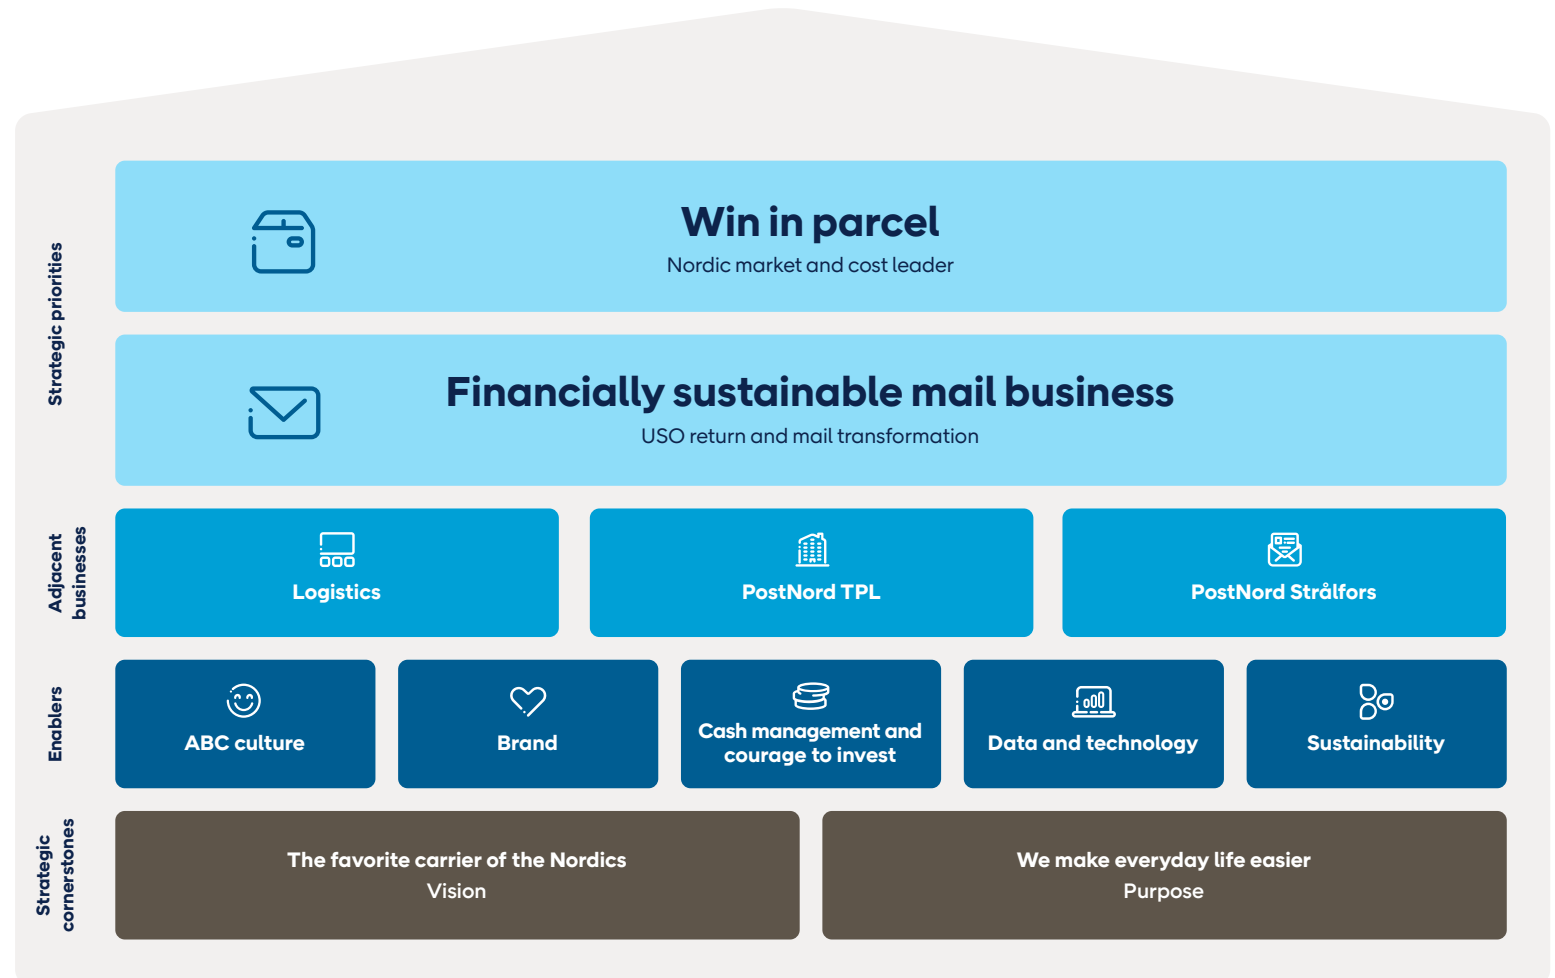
Strategic priorities

Win in parcel
Nordic market and cost leader

Financially sustainable mail business
USO return and mail transformation

Adjacent businesses

Logistics

PostNord TPL

PostNord Strålfors

Enablers

ABC culture

Brand

Cash management and courage to invest

Data and technology

Sustainability

Strategic cornerstones

The favorite carrier of the Nordics
Vision

We make everyday life easier
Purpose